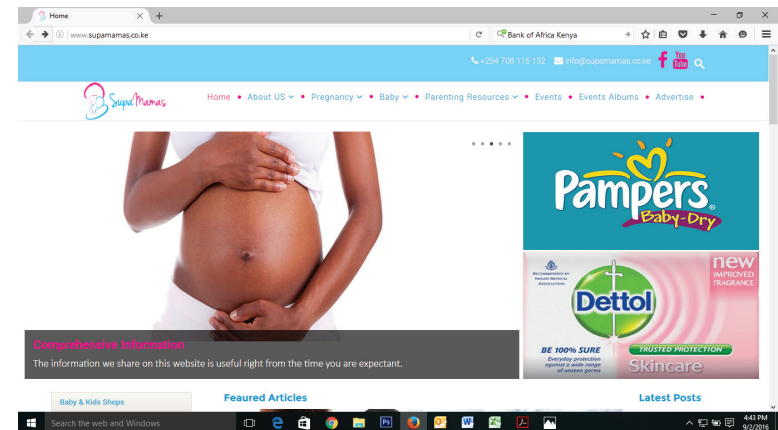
Home
www.supamamas.co.ke
Bank of Africa Kenya
+254 708 115 132 info@supamamas.co.ke
You Tube
Supa Mamas
Home • About US • Pregnancy • Baby • Parenting Resources • Events • Events Albums • Advertise •
Comprehensive Information
The information we share on this website is useful right from the time you are expectant.
Pampers Baby-Dry
RECOMMENDED BY KENYA MEDICAL ASSOCIATION
Dettol
NEW IMPROVED FRAGRANCE
BE 100% SURE
Everyday protection against a wide range of unseen germs
TRUSTED PROTECTION
Skincare
Baby & Kids Shops
Featured Articles
Latest Posts
Search the web and Windows
4:43 PM
9/2/2016